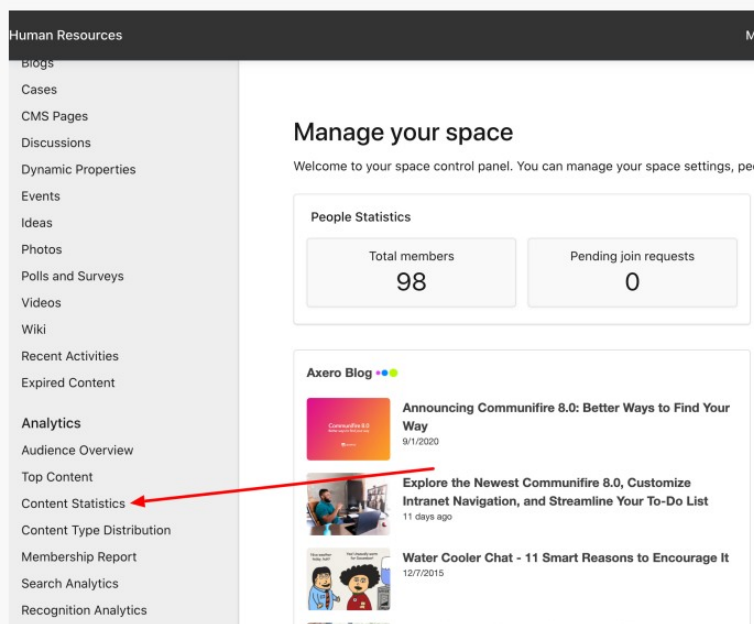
Human Resources

M

Blogs
Cases
CMS Pages
Discussions
Dynamic Properties
Events
Ideas
Photos
Polls and Surveys
Videos
Wiki
Recent Activities
Expired Content

Analytics
Audience Overview
Top Content
Content Statistics
Content Type Distribution
Membership Report
Search Analytics
Recognition Analytics

Manage your space

Welcome to your space control panel. You can manage your space settings, pe

People Statistics

Total members
98

Pending join requests
0

Axero Blog

Communifire 8.0

Announcing Communifire 8.0: Better Ways to Find Your Way
9/1/2020

Explore the Newest Communifire 8.0, Customize Intranet Navigation, and Streamline Your To-Do List
11 days ago

Water Cooler Chat - 11 Smart Reasons to Encourage It
12/7/2015